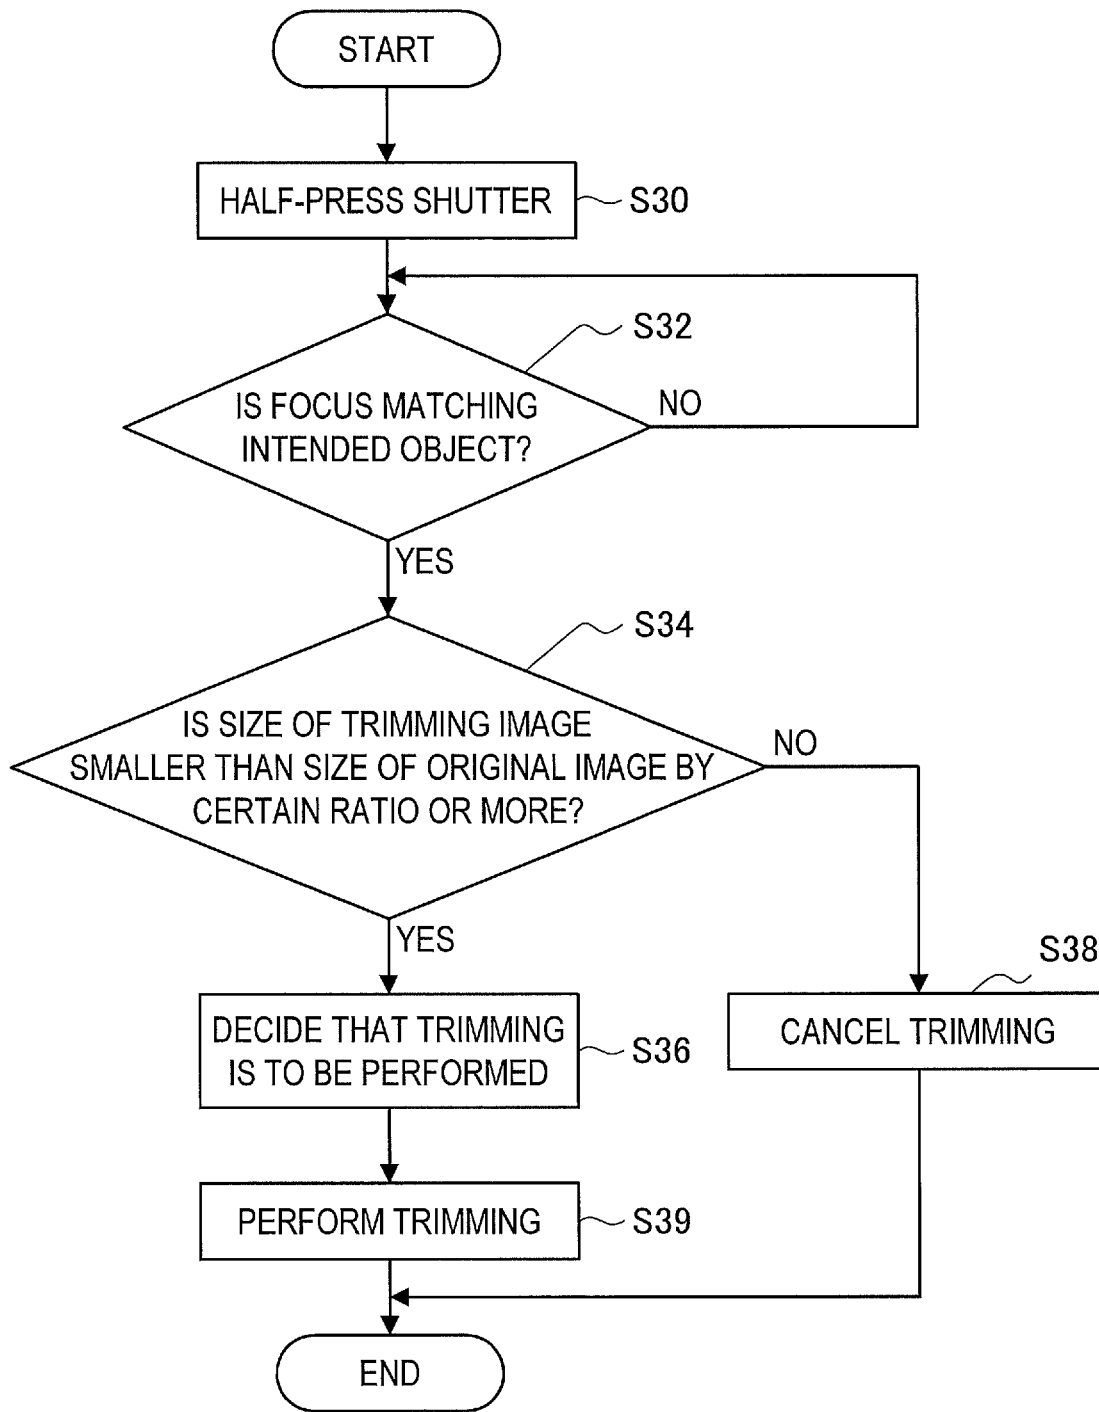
START

HALF-PRESS SHUTTER

S30

S32

IS FOCUS MATCHING INTENDED OBJECT?

NO

YES

S34

IS SIZE OF TRIMMING IMAGE SMALLER THAN SIZE OF ORIGINAL IMAGE BY CERTAIN RATIO OR MORE?

NO

YES

S38

DECIDE THAT TRIMMING IS TO BE PERFORMED

S36

CANCEL TRIMMING

PERFORM TRIMMING

S39

END